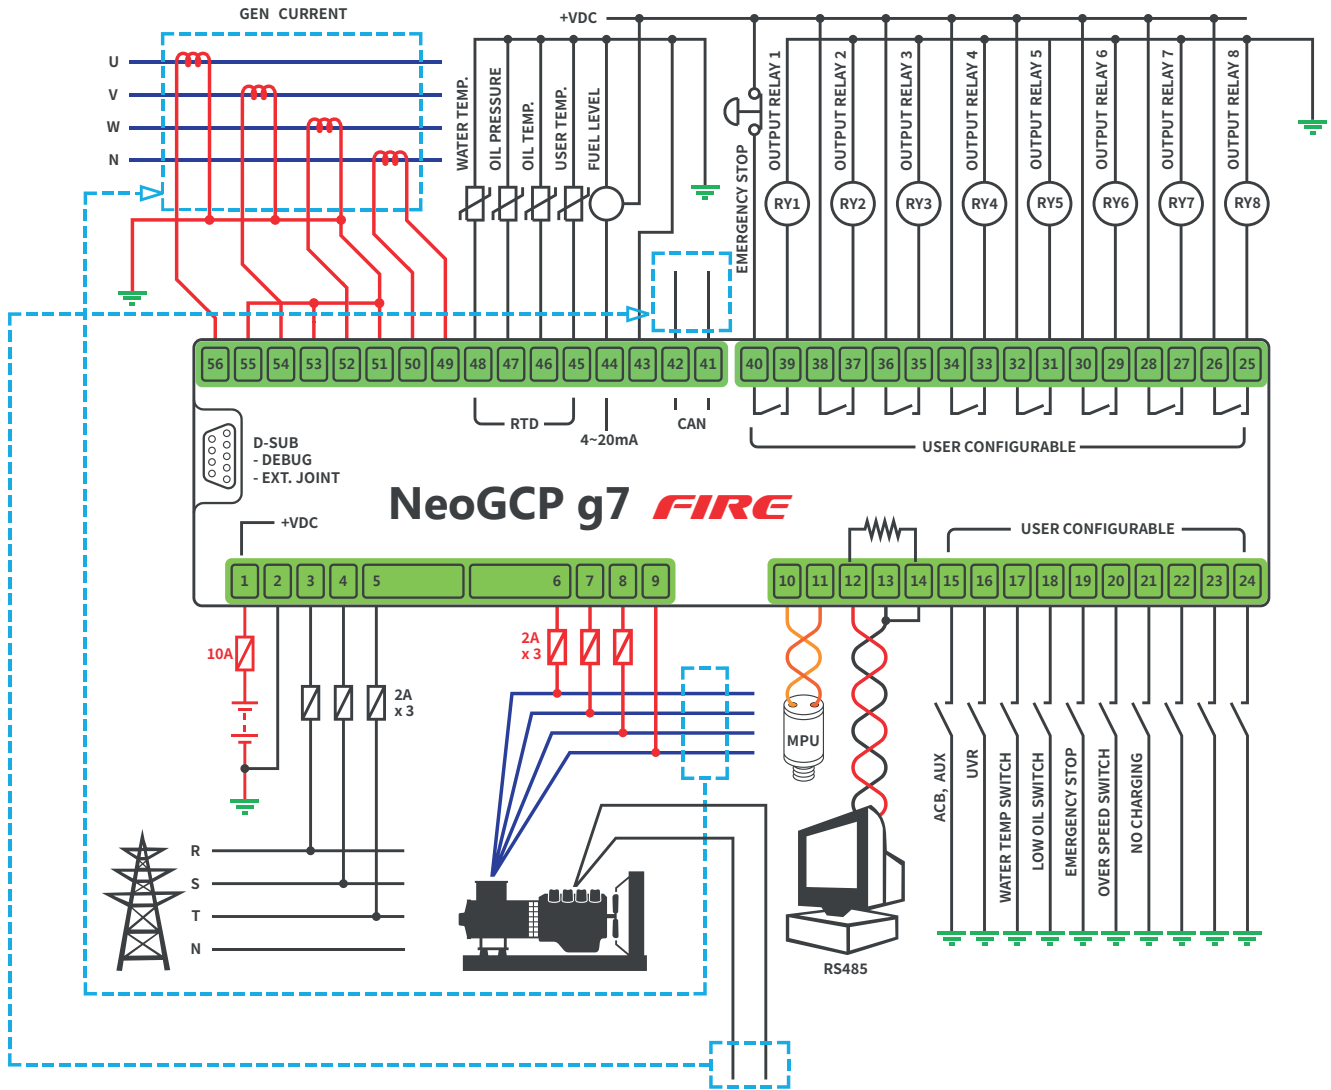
GEN CURRENT

U
V
W
N

+VDC

WATER TEMP.
OIL PRESSURE
OIL TEMP.
USER TEMP.
FUEL LEVEL

EMERGENCY STOP

OUTPUT RELAY 1
OUTPUT RELAY 2
OUTPUT RELAY 3
OUTPUT RELAY 4
OUTPUT RELAY 5
OUTPUT RELAY 6
OUTPUT RELAY 7
OUTPUT RELAY 8

RY1
RY2
RY3
RY4
RY5
RY6
RY7
RY8

56 55 54 53 52 51 50 49 48 47 46 45 44 43 42 41 40 39 38 37 36 35 34 33 32 31 30 29 28 27 26 25

RTD
4~20mA
CAN
USER CONFIGURABLE

D-SUB
- DEBUG
- EXT. JOINT

NeoGCP g7 FIRE

+VDC

USER CONFIGURABLE

1 2 3 4 5 6 7 8 9 10 11 12 13 14 15 16 17 18 19 20 21 22 23 24

10A

2A
x 3

2A
x 3

MPU

R
S
T
N

RS485

ACB, AUX
UVR
WATER TEMP SWITCH
LOW OIL SWITCH
EMERGENCY STOP
OVER SPEED SWITCH
NO CHARGING